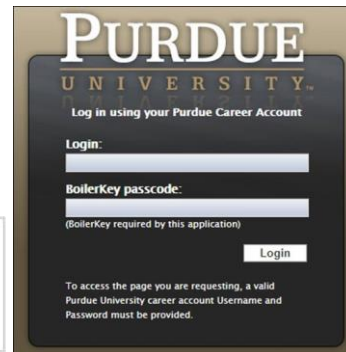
PURDUE
UNIVERSITY.

Log in using your Purdue Career Account

Login:

BoilerKey passcode:

(BoilerKey required by this application)

Login

To access the page you are requesting, a valid Purdue University career account Username and Password must be provided.